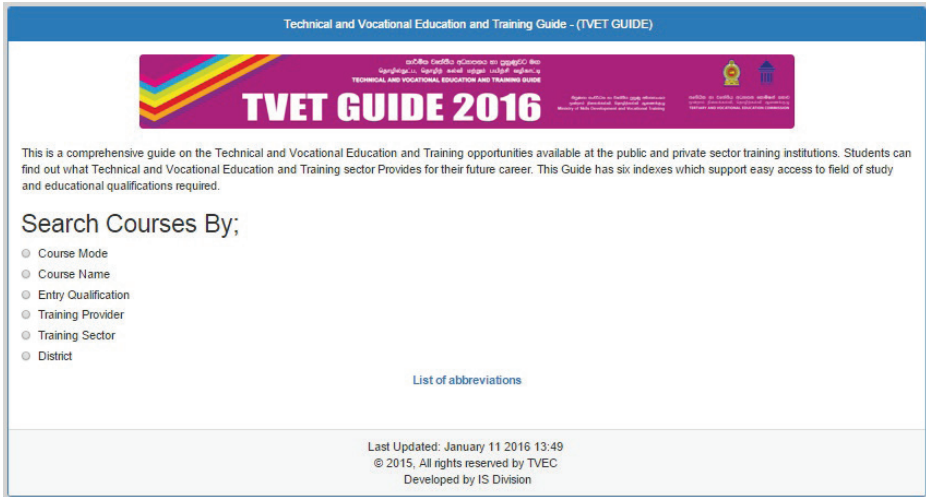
Technical and Vocational Education and Training Guide - (TVET GUIDE)

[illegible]
TECHNICAL AND VOCATIONAL EDUCATION AND TRAINING GUIDE

TVET GUIDE 2016

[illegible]
Ministry of Skills Development and Vocational Training

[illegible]
TERTIARY AND VOCATIONAL EDUCATION COMMISSION

This is a comprehensive guide on the Technical and Vocational Education and Training opportunities available at the public and private sector training institutions. Students can find out what Technical and Vocational Education and Training sector Provides for their future career. This Guide has six indexes which support easy access to field of study and educational qualifications required.

Search Courses By;

Course Mode
Course Name
Entry Qualification
Training Provider
Training Sector
District

List of abbreviations

Last Updated: January 11 2016 13:49
© 2015, All rights reserved by TVEC
Developed by IS Division